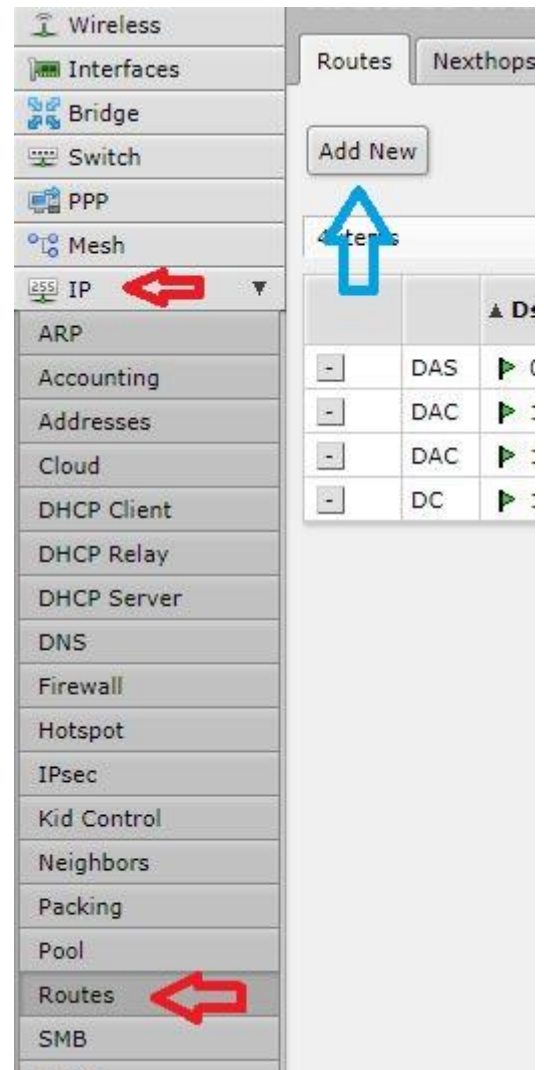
Wireless
Interfaces
Bridge
Switch
PPP
Mesh
IP
ARP
Accounting
Addresses
Cloud
DHCP Client
DHCP Relay
DHCP Server
DNS
Firewall
Hotspot
IPsec
Kid Control
Neighbors
Packing
Pool
Routes
SMB

Routes | Nexthops

Add New

4 items

| | | ▲ Ds |
|---|---|---|
| - | DAS | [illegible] |
| - | DAC | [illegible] |
| - | DAC | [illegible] |
| - | DC | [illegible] |